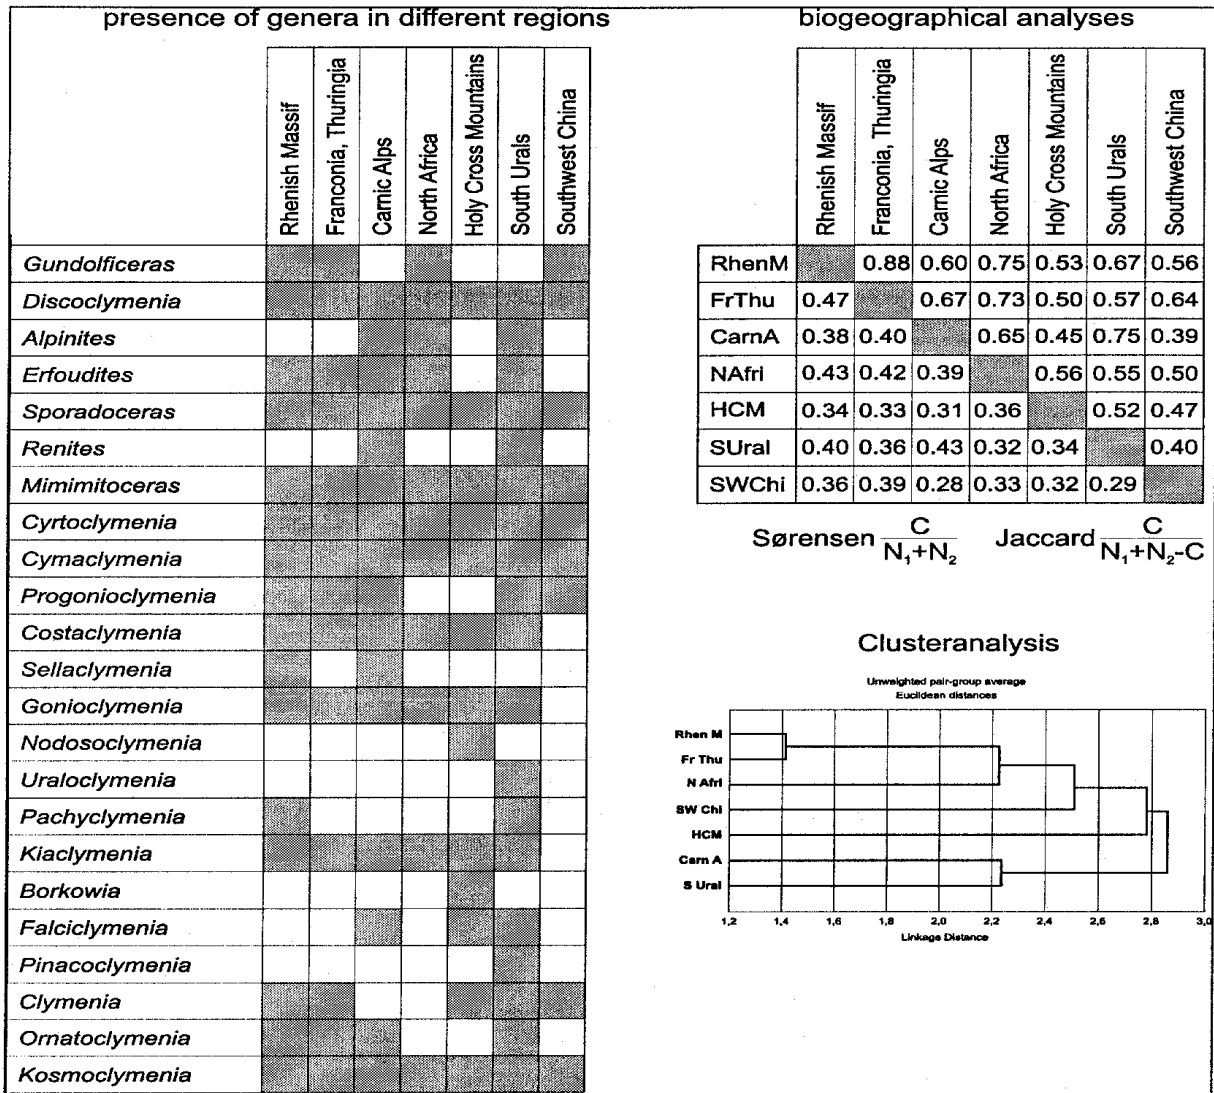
presence of genera in different regions

| | Rhenish Massif | Franconia, Thuringia | Carnic Alps | North Africa | Holy Cross Mountains | South Urals | Southwest China |
|---|---|---|---|---|---|---|---|
| Gundolficeras | | | | | | | |
| Discoclymenia | | | | | | | |
| Alpinites | | | | | | | |
| Erfoudites | | | | | | | |
| Sporadoceras | | | | | | | |
| Renites | | | | | | | |
| Mimimitoceras | | | | | | | |
| Cyrtoclymenia | | | | | | | |
| Cymaclymenia | | | | | | | |
| Progonioclymenia | | | | | | | |
| Costaclymenia | | | | | | | |
| Sellaclymenia | | | | | | | |
| Gonioclymenia | | | | | | | |
| Nodosoclymenia | | | | | | | |
| Uraloclymenia | | | | | | | |
| Pachyclymenia | | | | | | | |
| Kiaclymenia | | | | | | | |
| Borkowia | | | | | | | |
| Falciclymenia | | | | | | | |
| Pinacoclymenia | | | | | | | |
| Clymenia | | | | | | | |
| Ornatoclymenia | | | | | | | |
| Kosmoclymenia | | | | | | | |

biogeographical analyses

| | Rhenish Massif | Franconia, Thuringia | Carnic Alps | North Africa | Holy Cross Mountains | South Urals | Southwest China |
|---|---|---|---|---|---|---|---|
| RhenM | | 0.88 | 0.60 | 0.75 | 0.53 | 0.67 | 0.56 |
| FrThu | 0.47 | | 0.67 | 0.73 | 0.50 | 0.57 | 0.64 |
| CarnA | 0.38 | 0.40 | | 0.65 | 0.45 | 0.75 | 0.39 |
| NAfri | 0.43 | 0.42 | 0.39 | | 0.56 | 0.55 | 0.50 |
| HCM | 0.34 | 0.33 | 0.31 | 0.36 | | 0.52 | 0.47 |
| SUral | 0.40 | 0.36 | 0.43 | 0.32 | 0.34 | | 0.40 |
| SWChi | 0.36 | 0.39 | 0.28 | 0.33 | 0.32 | 0.29 | |

Sørensen $\frac{C}{N_1+N_2}$ Jaccard $\frac{C}{N_1+N_2-C}$

Clusteranalysis

Unweighted pair-group average
Euclidean distances

Rhen M
Fr Thu
N Afri
SW Chi
HCM
Carn A
S Ural

1,2 1,4 1,6 1,8 2,0 2,2 2,4 2,6 2,8 3,0
Linkage Distance